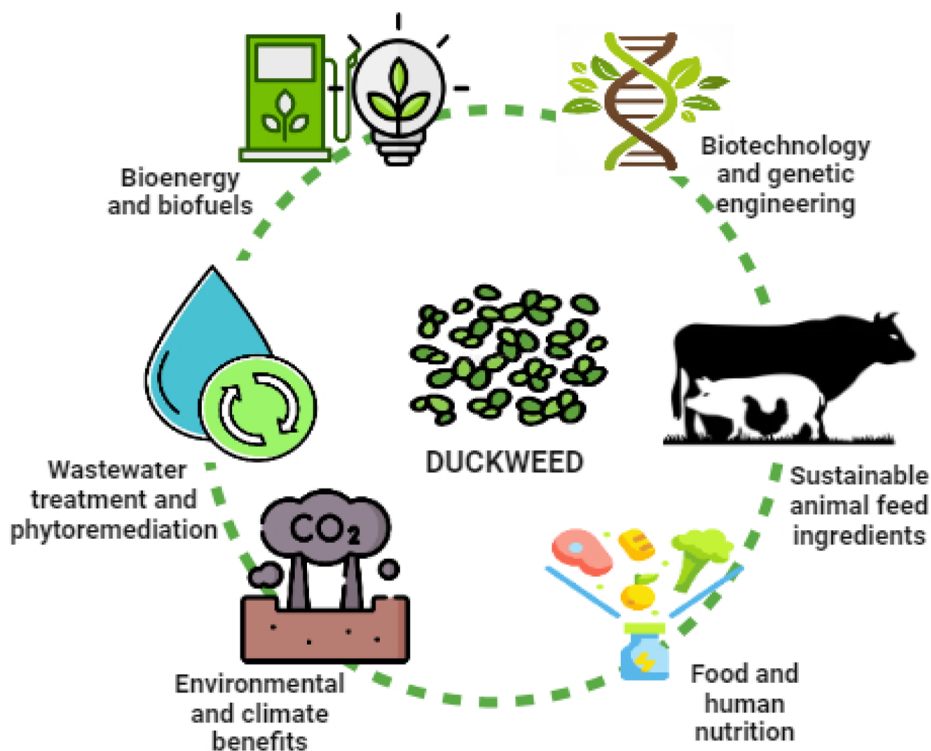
Bioenergy and biofuels

Biotechnology and genetic engineering

DUCKWEED

Wastewater treatment and phytoremediation

Sustainable animal feed ingredients

$CO_2$

Environmental and climate benefits

Food and human nutrition